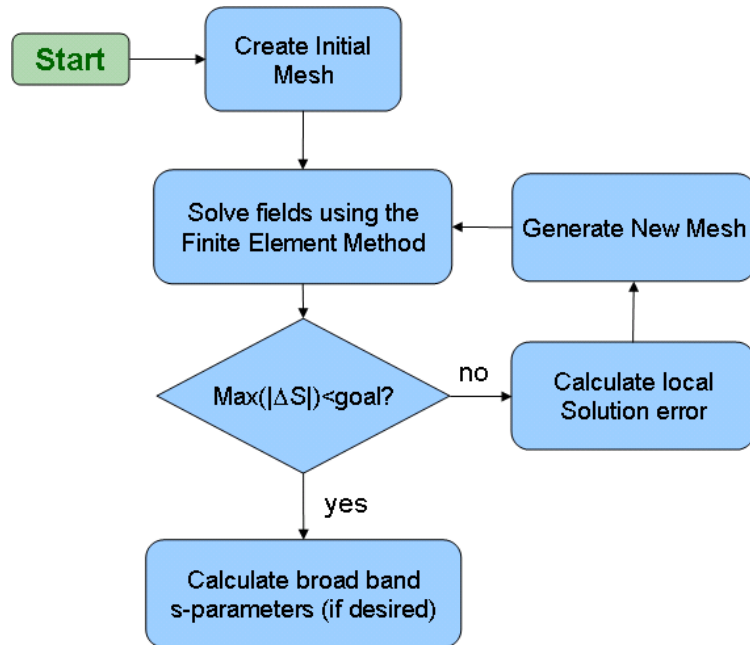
Start

Create Initial Mesh

Solve fields using the Finite Element Method

Generate New Mesh

Max(|$\Delta$S|)<goal?

no

Calculate local Solution error

yes

Calculate broad band s-parameters (if desired)